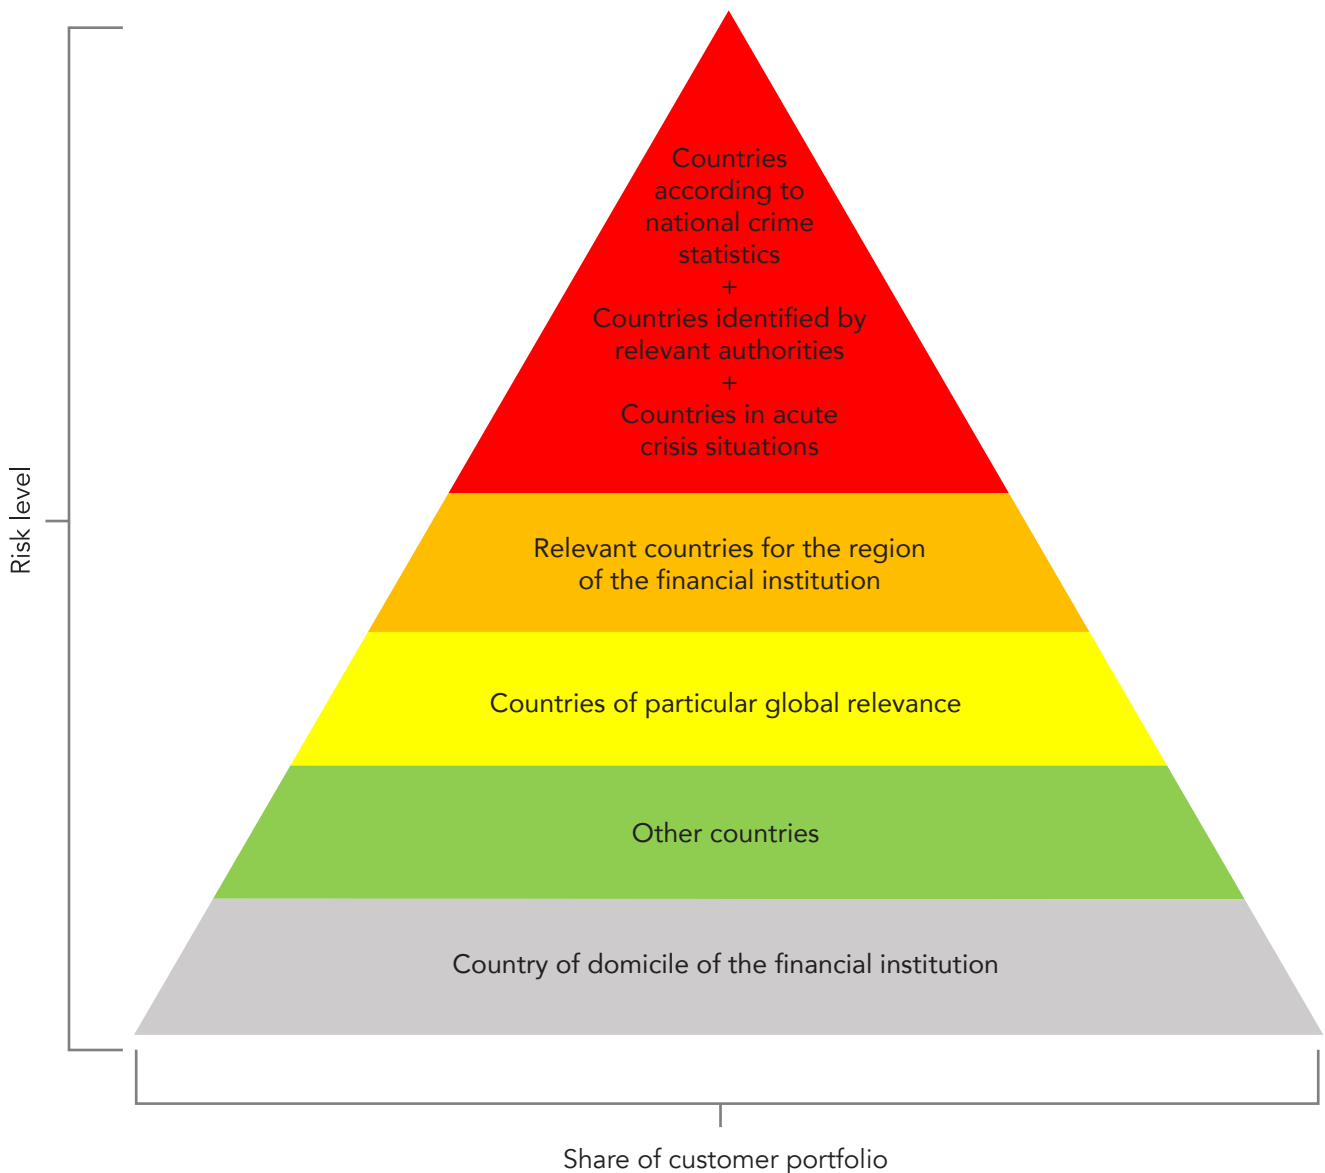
Risk level

Countries according to national crime statistics
+
Countries identified by relevant authorities
+
Countries in acute crisis situations

Relevant countries for the region of the financial institution

Countries of particular global relevance

Other countries

Country of domicile of the financial institution

Share of customer portfolio